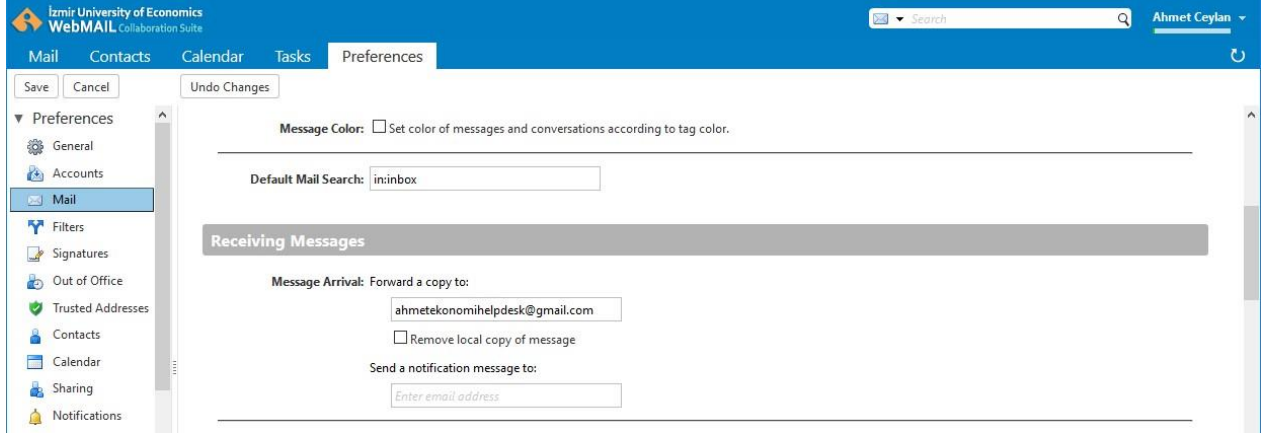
İzmir University of Economics
WebMAIL Collaboration Suite

Search

Ahmet Ceylan

Mail
Contacts
Calendar
Tasks
Preferences

Save
Cancel
Undo Changes

▼ Preferences
General
Accounts
Mail
Filters
Signatures
Out of Office
Trusted Addresses
Contacts
Calendar
Sharing
Notifications

Message Color: Set color of messages and conversations according to tag color.

Default Mail Search: in:inbox

Receiving Messages

Message Arrival: Forward a copy to:

ahmetekonomihelpdesk@gmail.com

Remove local copy of message

Send a notification message to:

Enter email address